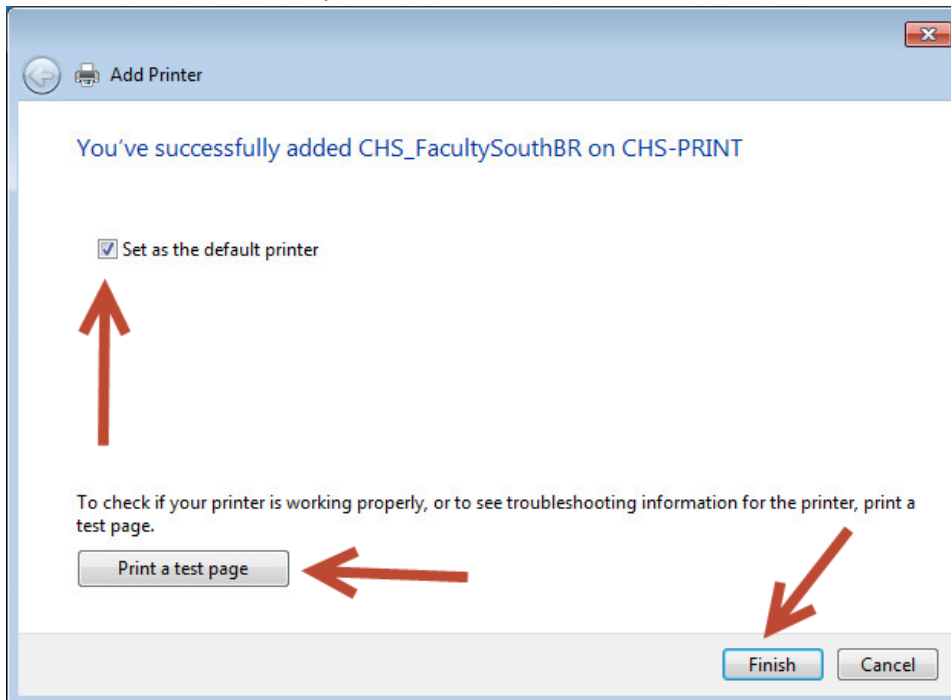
Add Printer

You’ve successfully added CHS_FacultySouthBR on CHS-PRINT

Set as the default printer

To check if your printer is working properly, or to see troubleshooting information for the printer, print a test page.

Print a test page

Finish

Cancel